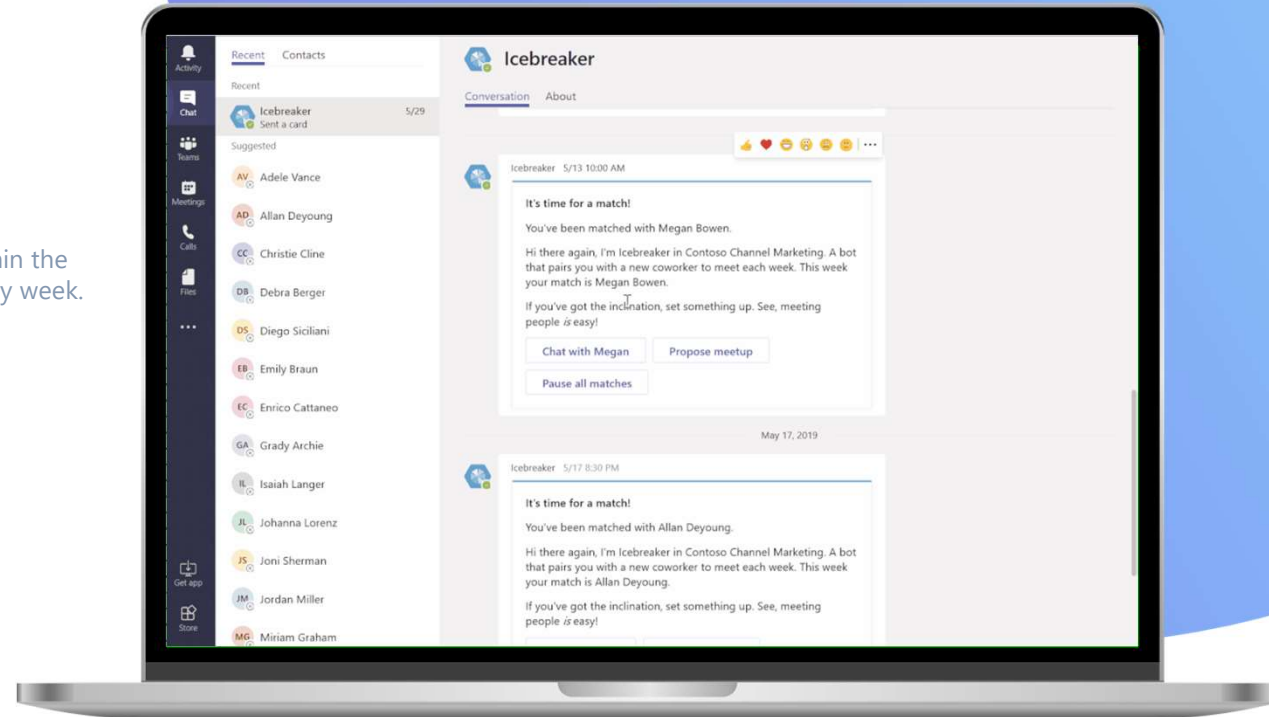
in the
y week.

Activity
Chat
Teams
Meetings
Calls
Files
...
Get app
Store

Recent Contacts

Recent

Icebreaker 5/29
Sent a card

Suggested

AV Adele Vance
AD Allan Deyoung
CC Christie Cline
DB Debra Berger
DS Diego Siciliani
EB Emily Braun
EC Enrico Cattaneo
GA Grady Archie
IL Isaiah Langer
JL Johanna Lorenz
JS Joni Sherman
JM Jordan Miller
MG Miriam Graham

Icebreaker

Conversation About

Icebreaker 5/13 10:00 AM

It's time for a match!

You've been matched with Megan Bowen.

Hi there again, I'm Icebreaker in Contoso Channel Marketing. A bot that pairs you with a new coworker to meet each week. This week your match is Megan Bowen.

If you've got the inclination, set something up. See, meeting people *is* easy!

Chat with Megan
Propose meetup
Pause all matches

May 17, 2019

Icebreaker 5/17 8:30 PM

It's time for a match!

You've been matched with Allan Deyoung.

Hi there again, I'm Icebreaker in Contoso Channel Marketing. A bot that pairs you with a new coworker to meet each week. This week your match is Allan Deyoung.

If you've got the inclination, set something up. See, meeting people *is* easy!